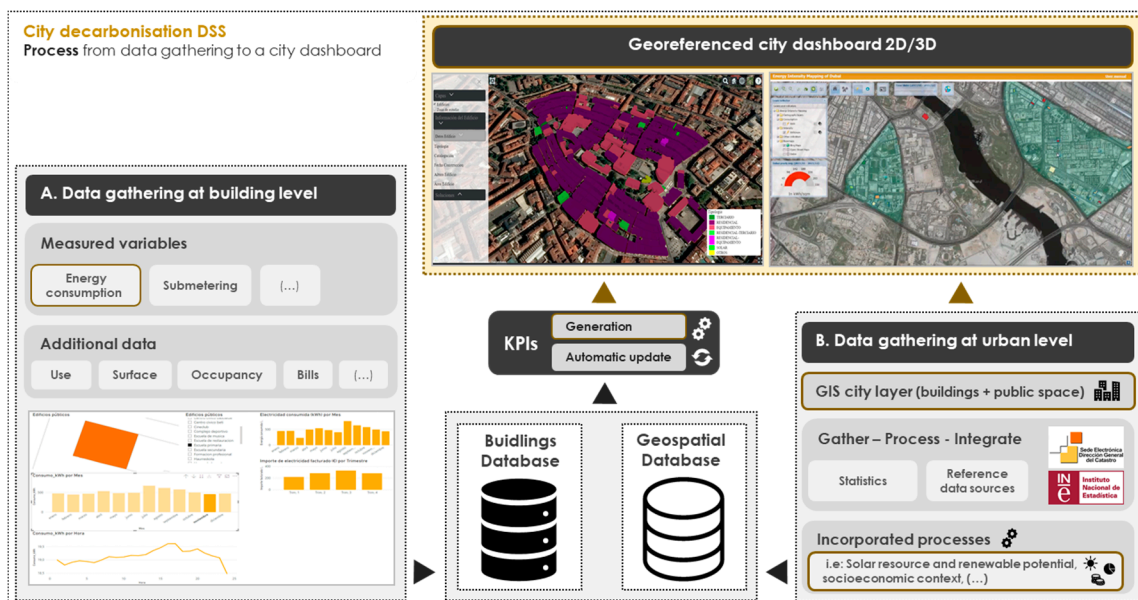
City decarbonisation DSS
Process from data gathering to a city dashboard

Georeferenced city dashboard 2D/3D

A. Data gathering at building level

Measured variables

Energy consumption

Submetering

(…)

Additional data

Use

Surface

Occupancy

Bills

(…)

Edificio público

Edificio público

Electricidad consumida (kWh) por Mes

Importe de electricidad facturado (€) por Trimestre

Consumo_kWh por Mes

Consumo_kWh por Hora

KPIs

Generation

Automatic update

Buidlings Database

Geospatial Database

B. Data gathering at urban level

GIS city layer (buildings + public space)

Gather – Process - Integrate

Statistics

Reference data sources

Sede Electrónica Dirección General del Catastro

Instituto Nacional de Estadística

Incorporated processes

i.e: Solar resource and renewable potential, socioeconomic context, (…)